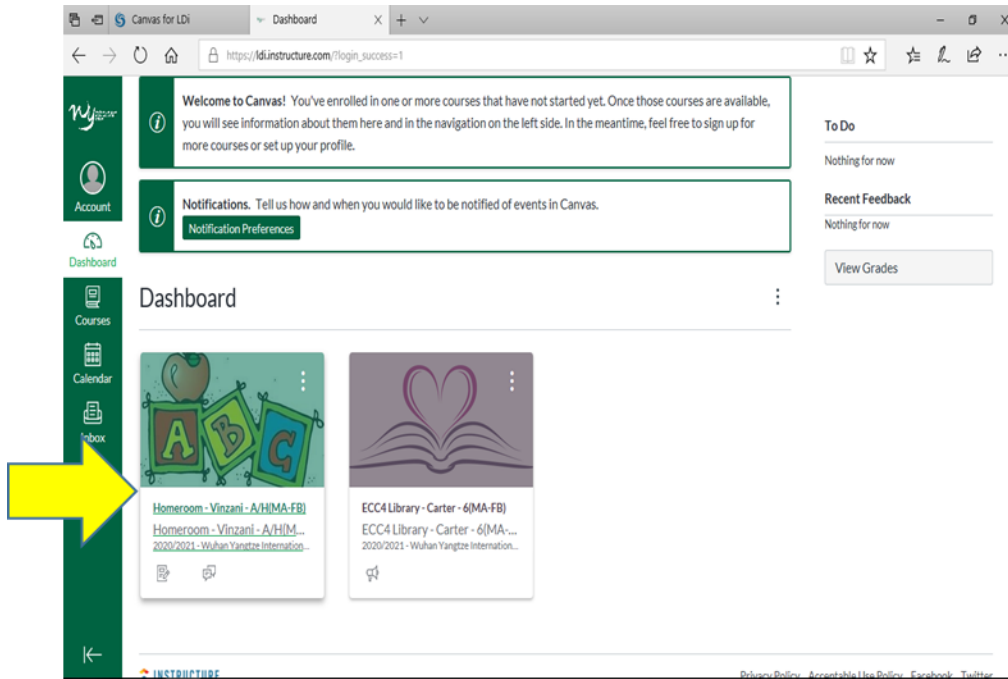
Canvas for LDi
Dashboard
https://ldi.instructure.com/?login_success=1

Account
Dashboard
Courses
Calendar
Inbox

Welcome to Canvas! You've enrolled in one or more courses that have not started yet. Once those courses are available, you will see information about them here and in the navigation on the left side. In the meantime, feel free to sign up for more courses or set up your profile.

Notifications. Tell us how and when you would like to be notified of events in Canvas.
Notification Preferences

Dashboard

A B C

Homeroom - Vinzani - A/H(MA-FB)
Homeroom - Vinzani - A/H(M...
2020/2021 - Wuhan Yangtze Internation...

ECC4 Library - Carter - 6(MA-FB)
ECC4 Library - Carter - 6(MA-...
2020/2021 - Wuhan Yangtze Internation...

To Do
Nothing for now
Recent Feedback
Nothing for now
View Grades

INSTRUCTURE
Privacy Policy Acceptable Use Policy Facebook Twitter